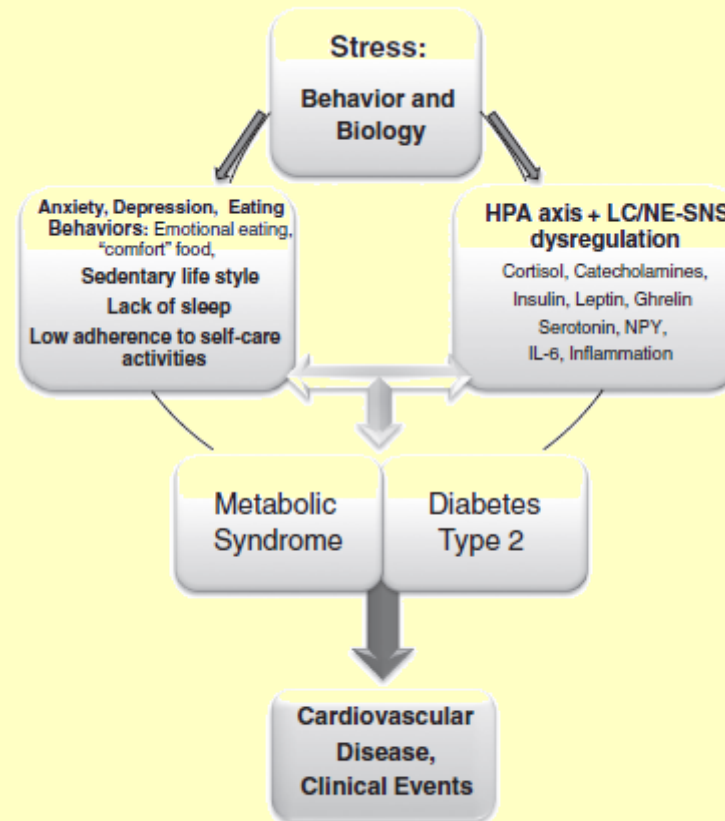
Stress:

Behavior and Biology

Anxiety, Depression, Eating Behaviors: Emotional eating, "comfort" food,

Sedentary life style

Lack of sleep

Low adherence to self-care activities

HPA axis + LC/NE-SNS dysregulation

Cortisol, Catecholamines, Insulin, Leptin, Ghrelin Serotonin, NPY, IL-6, Inflammation

Metabolic Syndrome

Diabetes Type 2

Cardiovascular Disease, Clinical Events